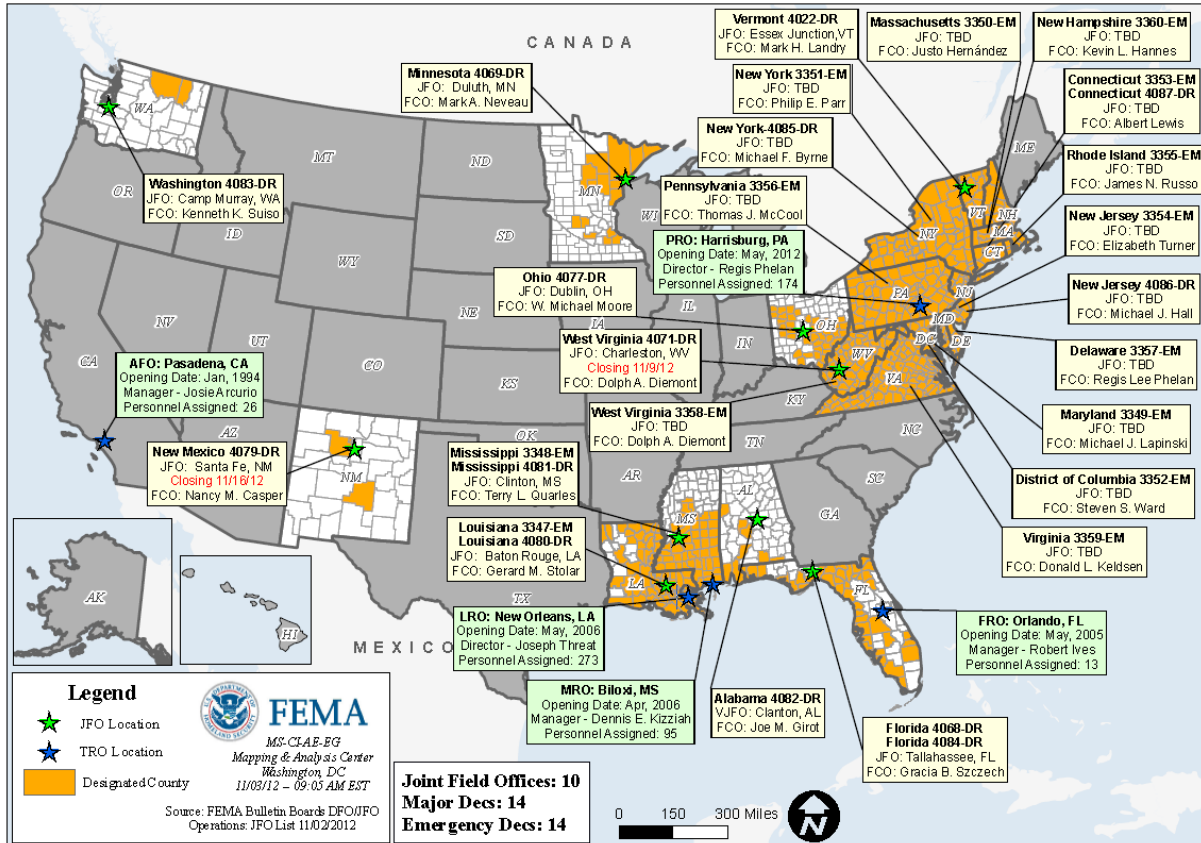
CANADA

Vermont 4022-DR
JFO: Essex Junction,VT
FCO: Mark H. Landry

Massachusetts 3350-EM
JFO: TBD
FCO: Justo Hernández

New Hampshire 3360-EM
JFO: TBD
FCO: Kevin L. Hannes

Minnesota 4069-DR
JFO: Duluth, MN
FCO: Mark A. Neveau

New York 3351-EM
JFO: TBD
FCO: Philip E. Parr

Connecticut 3353-EM
Connecticut 4087-DR
JFO: TBD
FCO: Albert Lewis

New York-4085-DR
JFO: TBD
FCO: Michael F. Byrne

Rhode Island 3355-EM
JFO: TBD
FCO: James N. Russo

Washington 4083-DR
JFO: Camp Murray, WA
FCO: Kenneth K. Suiso

Pennsylvania 3356-EM
JFO: TBD
FCO: Thomas J. McCool

New Jersey 3354-EM
JFO: TBD
FCO: Elizabeth Turner

PRO: Harrisburg, PA
Opening Date: May, 2012
Director - Regis Phelan
Personnel Assigned: 174

Ohio 4077-DR
JFO: Dublin, OH
FCO: W. Michael Moore

New Jersey 4086-DR
JFO: TBD
FCO: Michael J. Hall

West Virginia 4071-DR
JFO: Charleston, WV
Closing 11/9/12
FCO: Dolph A. Diemont

Delaware 3357-EM
JFO: TBD
FCO: Regis Lee Phelan

AFO: Pasadena, CA
Opening Date: Jan, 1994
Manager - Josie Arcurio
Personnel Assigned: 26

West Virginia 3358-EM
JFO: TBD
FCO: Dolph A. Diemont

Maryland 3349-EM
JFO: TBD
FCO: Michael J. Lapinski

New Mexico 4079-DR
JFO: Santa Fe, NM
Closing 11/16/12
FCO: Nancy M. Casper

Mississippi 3348-EM
Mississippi 4081-DR
JFO: Clinton, MS
FCO: Terry L. Quarles

District of Columbia 3352-EM
JFO: TBD
FCO: Steven S. Ward

Louisiana 3347-EM
Louisiana 4080-DR
JFO: Baton Rouge, LA
FCO: Gerard M. Stolar

Virginia 3359-EM
JFO: TBD
FCO: Donald L. Keldsen

LRO: New Orleans, LA
Opening Date: May, 2006
Director - Joseph Threat
Personnel Assigned: 273

FRO: Orlando, FL
Opening Date: May, 2005
Manager - Robert Ives
Personnel Assigned: 13

MRO: Biloxi, MS
Opening Date: Apr, 2006
Manager - Dennis E. Kizziah
Personnel Assigned: 95

Alabama 4082-DR
VJFO: Clanton, AL
FCO: Joe M. Girot

Florida 4068-DR
Florida 4084-DR
JFO: Tallahassee, FL
FCO: Gracia B. Szczech

WA OR CA NV ID MT WY UT AZ CO NM ND SD NE KS OK TX MN IA WI IL MO AR LA MS AL TN KY IN OH MI WV VA NC SC GA FL PA NY VT NH ME MA CT RI NJ DE MD DC AK HI

MEXICO

Legend
JFO Location
TRO Location
Designated County

FEMA
MS-CI-AE-EG
Mapping & Analysis Center
Washington, DC
11/03/12 – 09:05 AM EST

Source: FEMA Bulletin Boards DFO/JFO
Operations: JFO List 11/02/2012

Joint Field Offices: 10
Major Decs: 14
Emergency Decs: 14

0 150 300 Miles
N